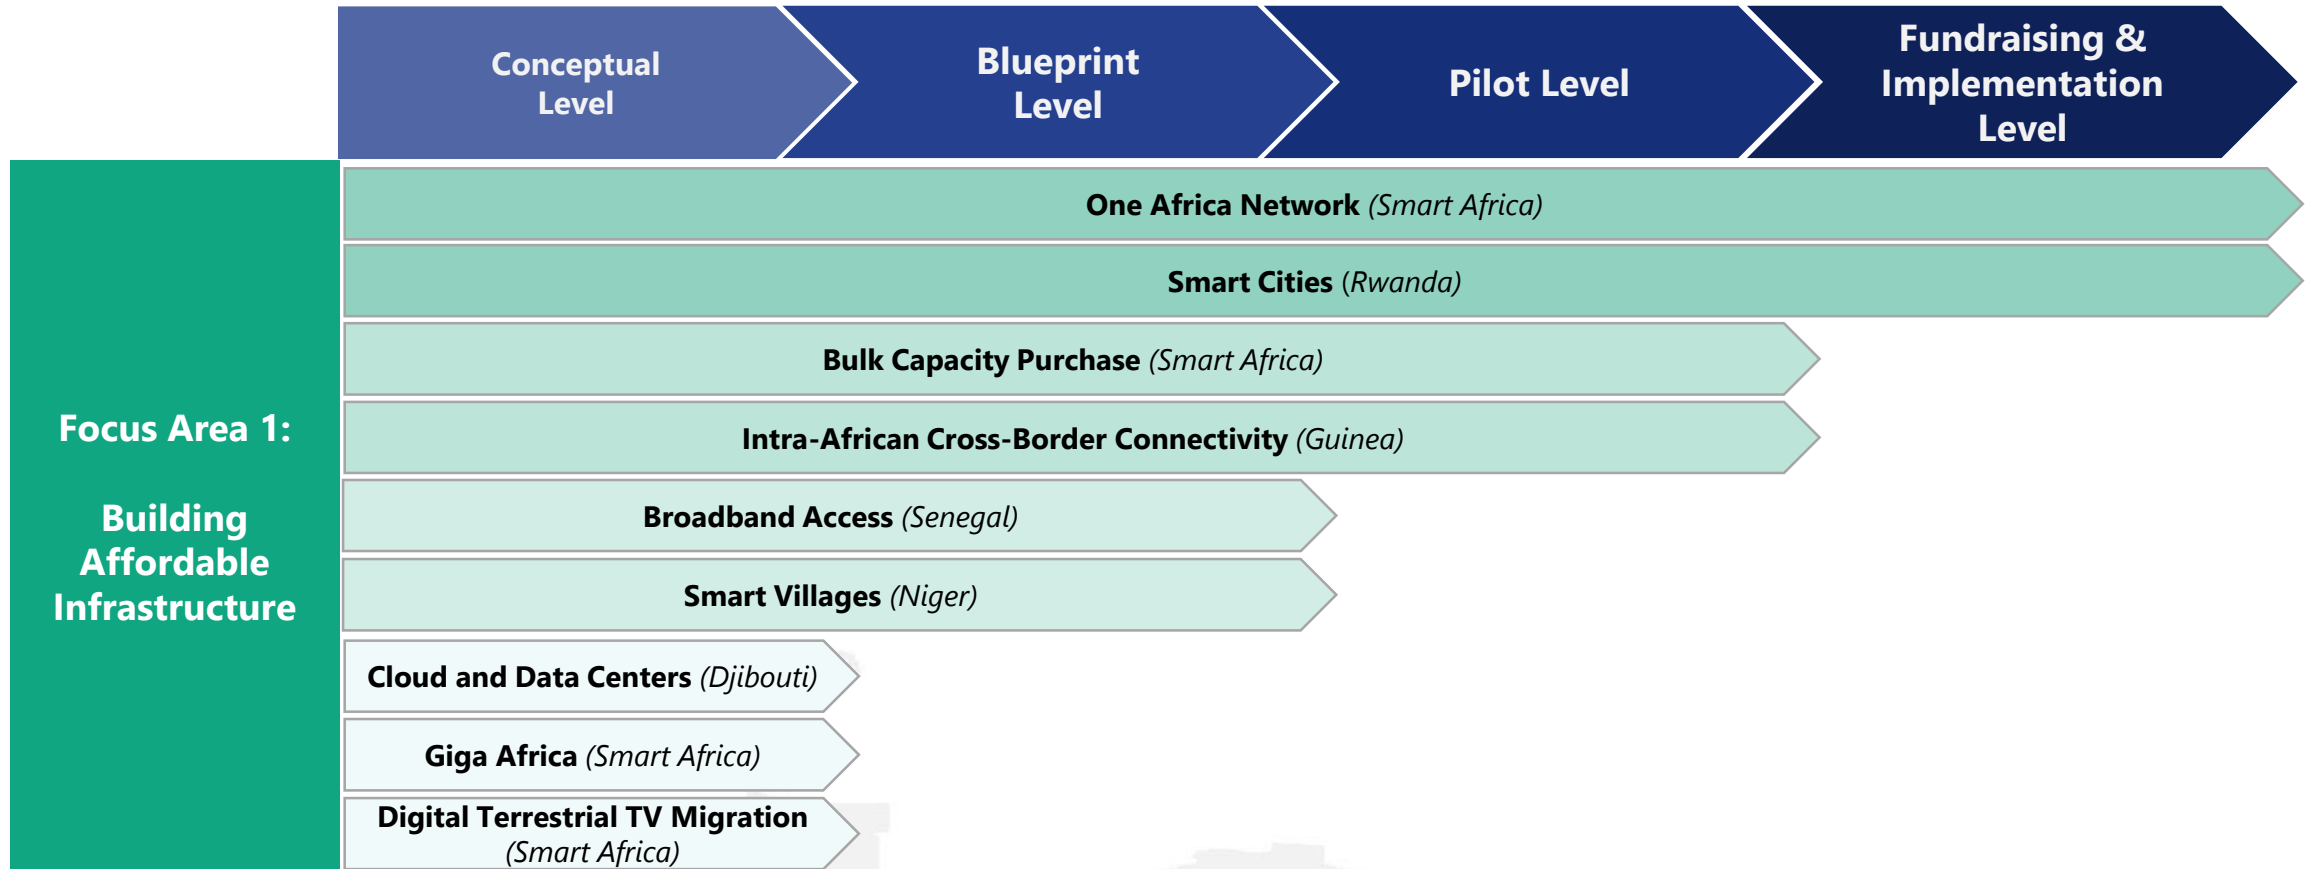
Conceptual Level

Blueprint Level

Pilot Level

Fundraising & Implementation Level

Focus Area 1:

Building Affordable Infrastructure

One Africa Network (Smart Africa)

Smart Cities (Rwanda)

Bulk Capacity Purchase (Smart Africa)

Intra-African Cross-Border Connectivity (Guinea)

Broadband Access (Senegal)

Smart Villages (Niger)

Cloud and Data Centers (Djibouti)

Giga Africa (Smart Africa)

Digital Terrestrial TV Migration (Smart Africa)